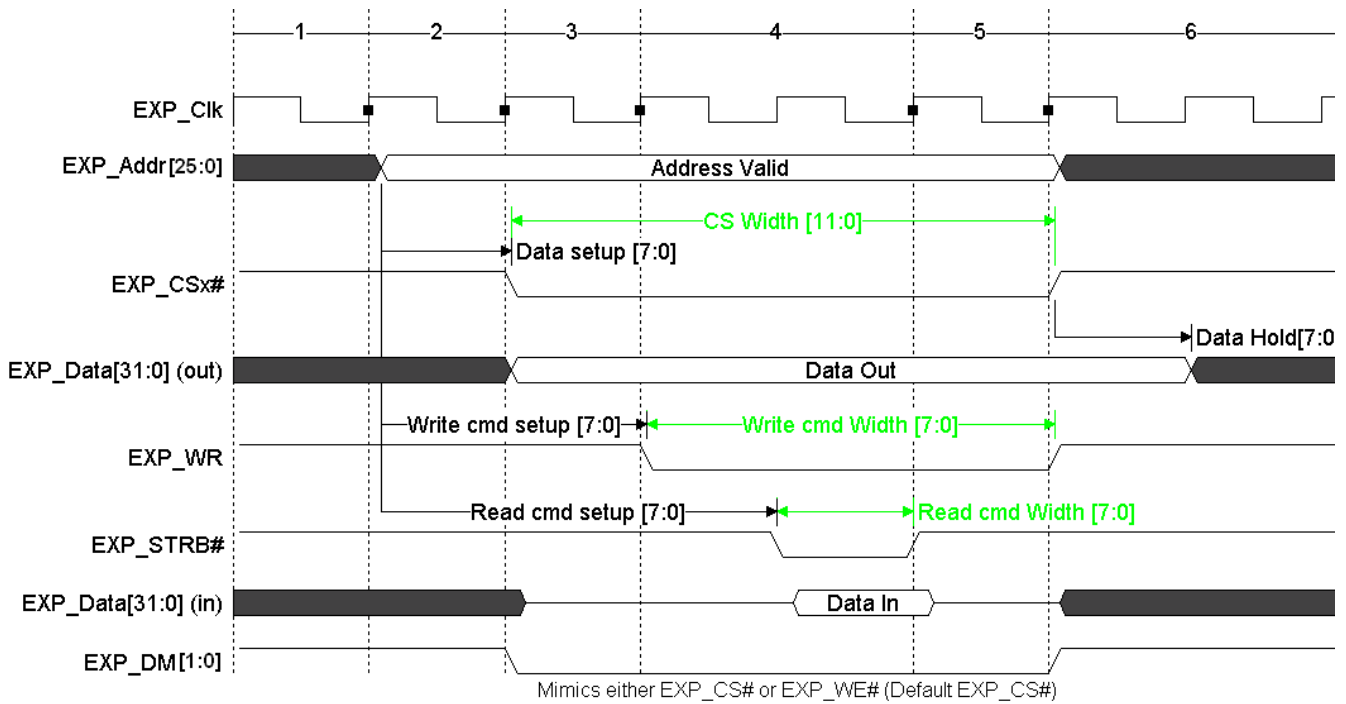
1
2
3
4
5
6

EXP_Clk

EXP_Addr[25:0]
Address Valid

CS Width [11:0]
Data setup [7:0]

EXP_CSx#

Data Hold[7:0

EXP_Data[31:0] (out)
Data Out

Write cmd setup [7:0]
Write cmd Width [7:0]

EXP_WR

Read cmd setup [7:0]
Read cmd Width [7:0]

EXP_STRB#

EXP_Data[31:0] (in)
Data In

EXP_DM[1:0]

Mimics either EXP_CS# or EXP_WE# (Default EXP_CS#)